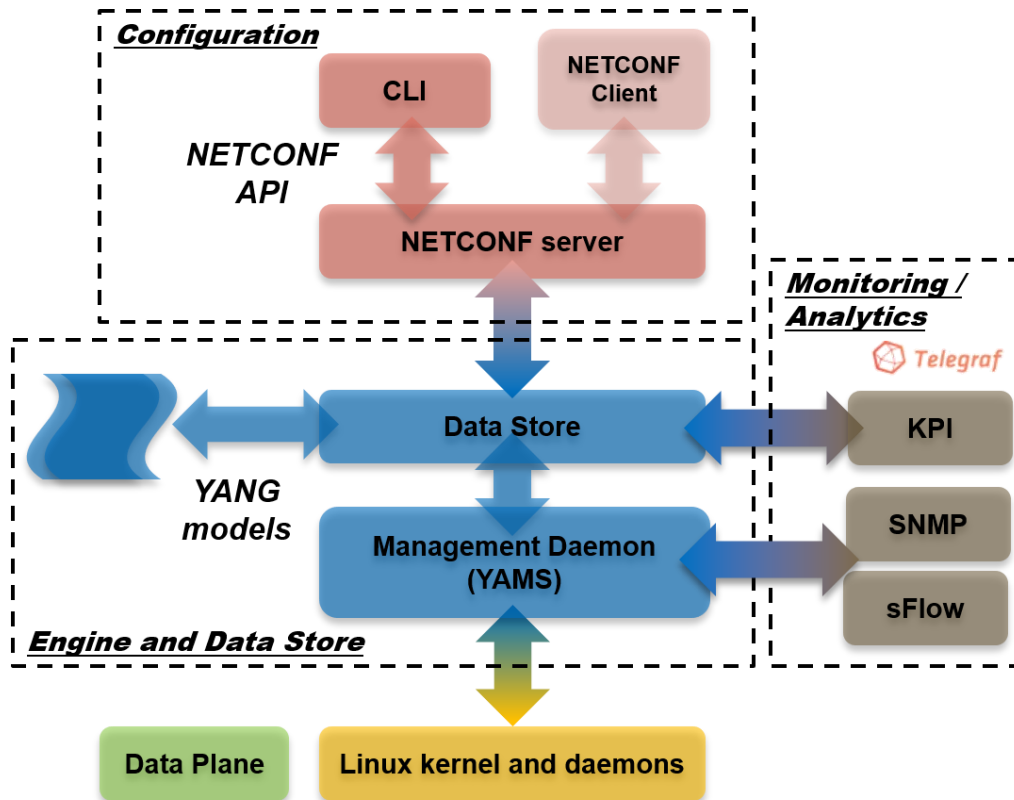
Configuration

CLI

NETCONF Client

NETCONF API

NETCONF server

Monitoring / Analytics

Telegraf

Data Store

KPI

YANG models

Management Daemon (YAMS)

SNMP

sFlow

Engine and Data Store

Data Plane

Linux kernel and daemons